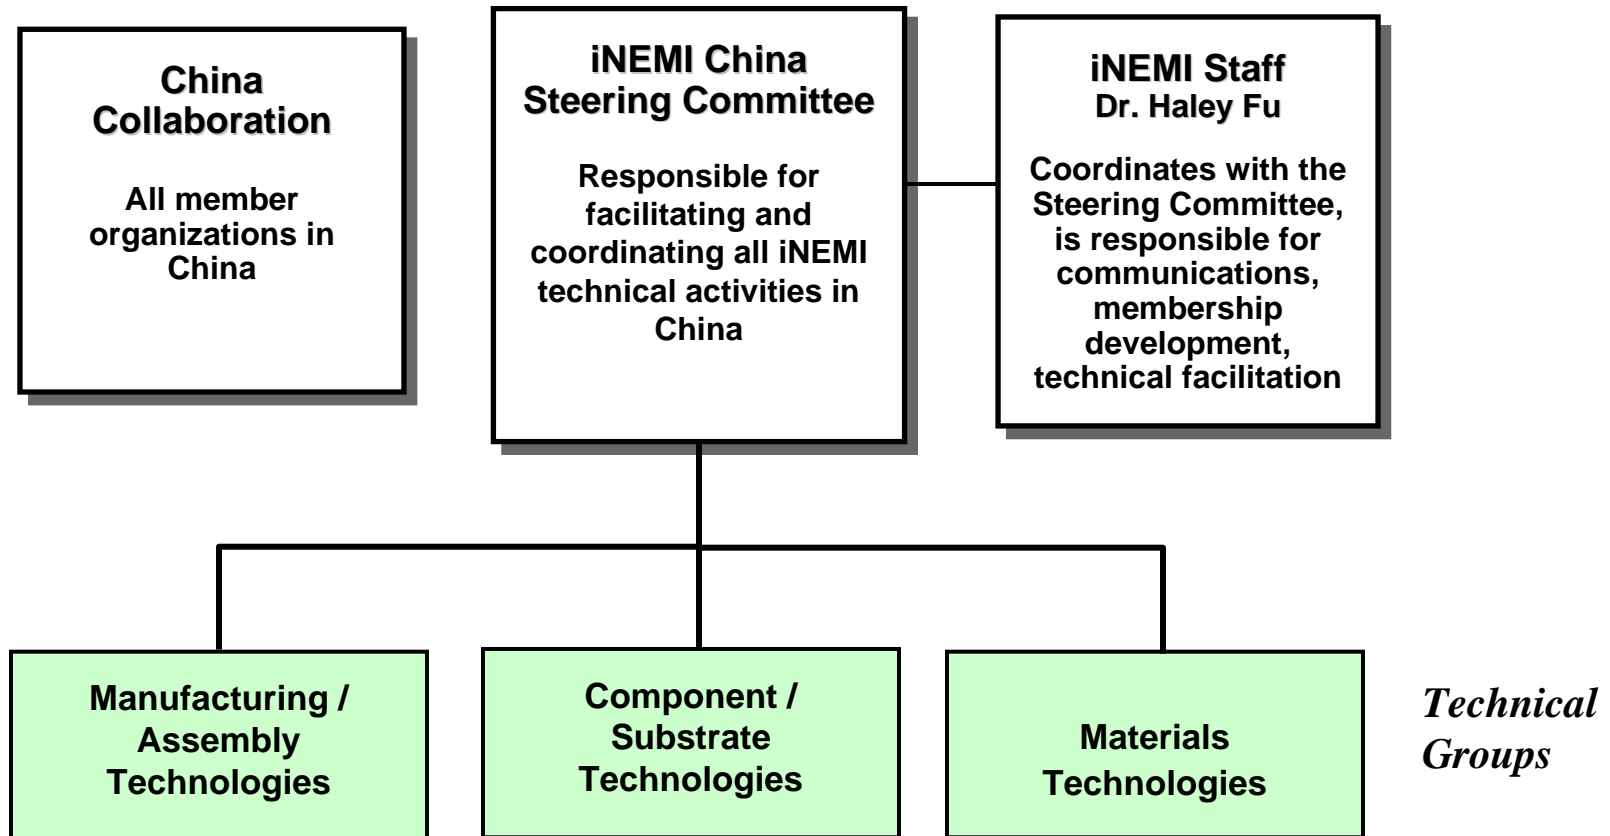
China Collaboration

All member organizations in China

iNEMI China Steering Committee

Responsible for facilitating and coordinating all iNEMI technical activities in China

iNEMI Staff
Dr. Haley Fu

Coordinates with the Steering Committee, is responsible for communications, membership development, technical facilitation

Manufacturing / Assembly Technologies

Component / Substrate Technologies

Materials Technologies

Technical Groups